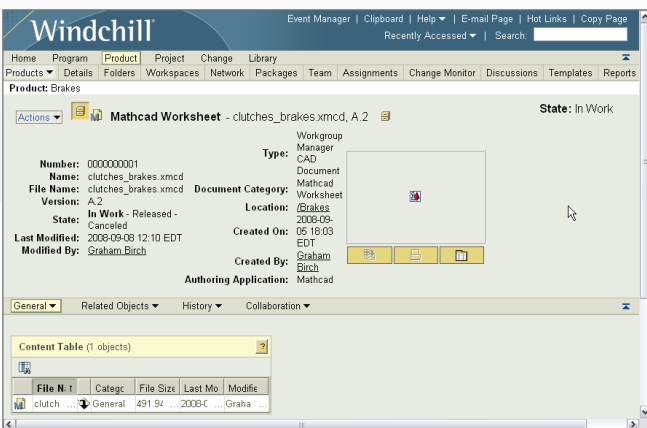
Windchill

Event Manager | Clipboard | Help ▾ | E-mail Page | Hot Links | Copy Page
Recently Accessed ▾ | Search:

Home Program Product Project Change Library

Products ▾ Details Folders Workspaces Network Packages Team Assignments Change Monitor Discussions Templates Reports

Product: Brakes

Actions ▾ Mathcad Worksheet - clutches_brakes.xmcd, A.2

State: In Work

Number: 0000000001
Name: clutches_brakes.xmcd
File Name: clutches_brakes.xmcd
Version: A.2
State: In Work - Released - Canceled
Last Modified: 2008-09-08 12:10 EDT
Modified By: Graham Birch

Type: Workgroup Manager CAD Document
Document Category: Mathcad Worksheet
Location: /Brakes
Created On: 2008-09-05 18:03 EDT
Created By: Graham Birch
Authoring Application: Mathcad

General ▾ Related Objects ▾ History ▾ Collaboration ▾

Content Table (1 objects)

| | File N. ↑ | | Catego | File Size | Last Mo | Modifie |
|---|---|---|---|---|---|---|
| | clutch ... | | General | 491.94 ... | 2008-0 ... | Graha |